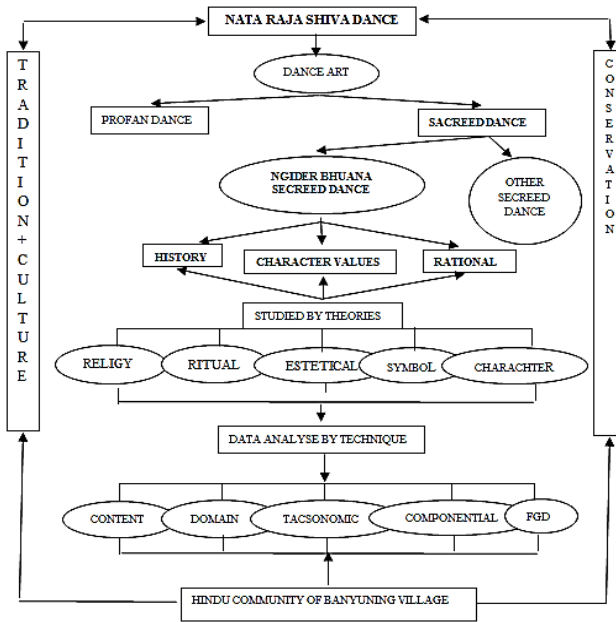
NATA RAJA SHIVA DANCE

TRADITION+CULTURE

CONSERVATION

DANCE ART

PROFAN DANCE

SACREED DANCE

NGIDER BHUANA SECREED DANCE

OTHER SECREED DANCE

HISTORY

CHARACTER VALUES

RATIONAL

STUDIED BY THEORIES

RELIGY

RITUAL

ESTETICAL

SYMBOL

CHARACHTER

DATA ANALYSE BY TECHNIQUE

CONTENT

DOMAIN

TACSONOMIC

COMPONENTIAL

FGD

HINDU COMMUNITY OF BANYUNING VILLAGE